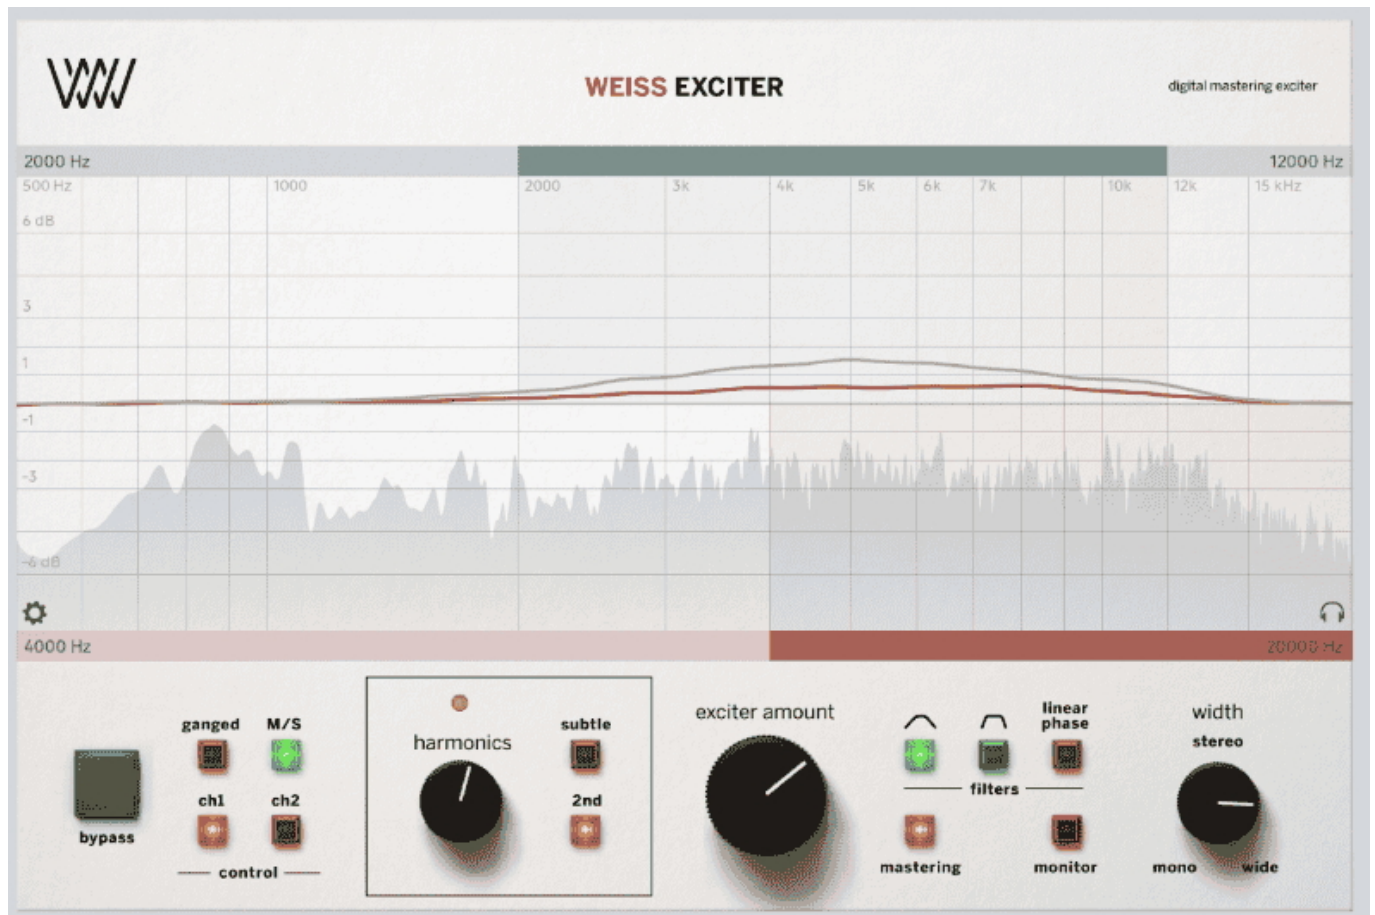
WEISS EXCITER

digital mastering exciter

2000 Hz

12000 Hz

500 Hz 1000 2000 3k 4k 5k 6k 7k 10k 12k 15 kHz

6 dB

3

1

-1

-3

-6 dB

4000 Hz

20000 Hz

bypass

ganged M/S

ch1 ch2

control

harmonics

subtle

2nd

exciter amount

linear phase

filters

mastering

monitor

width

stereo

mono wide